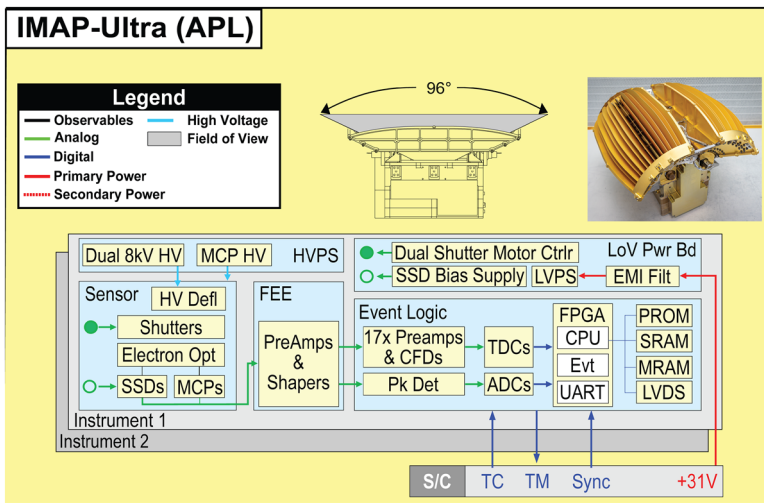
IMAP-Ultra (APL)

Legend
Observables
Analog
Digital
Primary Power
Secondary Power
High Voltage
Field of View

96°

Dual 8kV HV
MCP HV
HVPS
Dual Shutter Motor Ctrlr
LoV Pwr Bd
SSD Bias Supply
LVPS
EMI Filt

Sensor
HV Defl
Shutters
Electron Opt
SSDs
MCPs

FEE
PreAmps & Shapers

Event Logic
17x Preamps & CFDs
TDCs
Pk Det
ADCs
FPGA
CPU
Evt
UART
PROM
SRAM
MRAM
LVDS

Instrument 1
Instrument 2

S/C
TC
TM
Sync
+31V